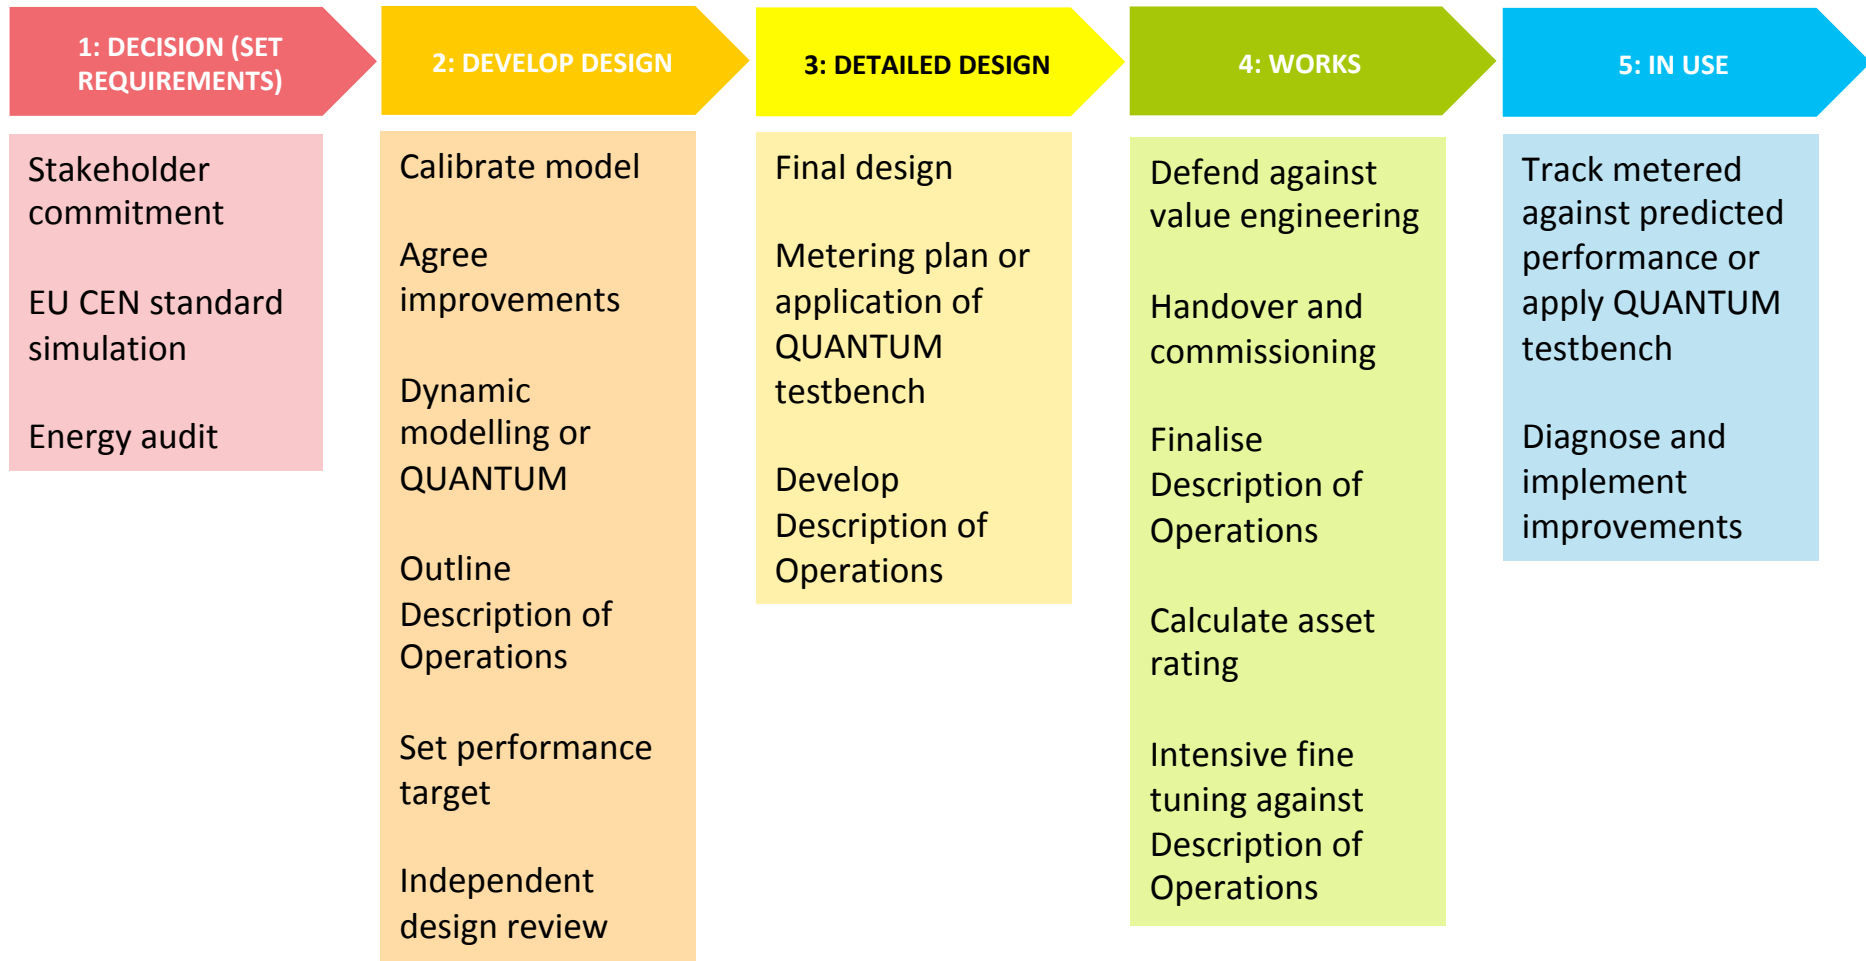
1: DECISION (SET REQUIREMENTS)

Stakeholder commitment

EU CEN standard simulation

Energy audit

2: DEVELOP DESIGN

Calibrate model

Agree improvements

Dynamic modelling or QUANTUM

Outline Description of Operations

Set performance target

Independent design review

3: DETAILED DESIGN

Final design

Metering plan or application of QUANTUM testbench

Develop Description of Operations

4: WORKS

Defend against value engineering

Handover and commissioning

Finalise Description of Operations

Calculate asset rating

Intensive fine tuning against Description of Operations

5: IN USE

Track metered against predicted performance or apply QUANTUM testbench

Diagnose and implement improvements